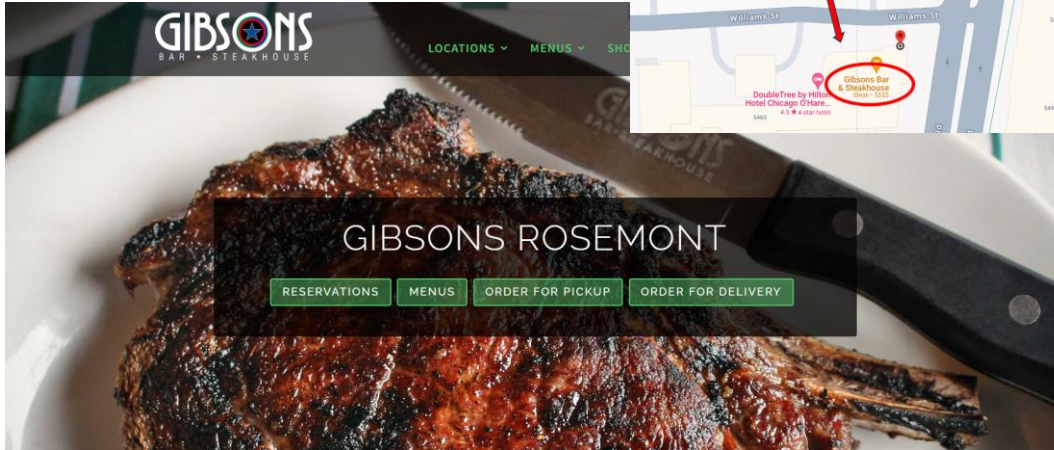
GIBSONS
BAR • STEAKHOUSE

LOCATIONS
MENUS
SHO

Williams St
Williams St
DoubleTree by Hilton Hotel Chicago O'Hare...
4.3 ★ 4-star hotel
Gibsons Bar & Steakhouse
Steak • $$$$
5460

GIBSONS
BAR & STEAKHOUSE

GIBSONS ROSEMONT

RESERVATIONS
MENUS
ORDER FOR PICKUP
ORDER FOR DELIVERY